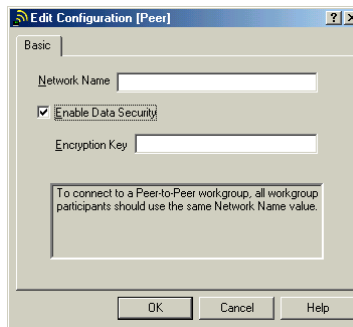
Edit Configuration [Peer]

?

×

Basic

Network Name

Enable Data Security

Encryption Key

To connect to a Peer-to-Peer workgroup, all workgroup participants should use the same Network Name value.

OK

Cancel

Help